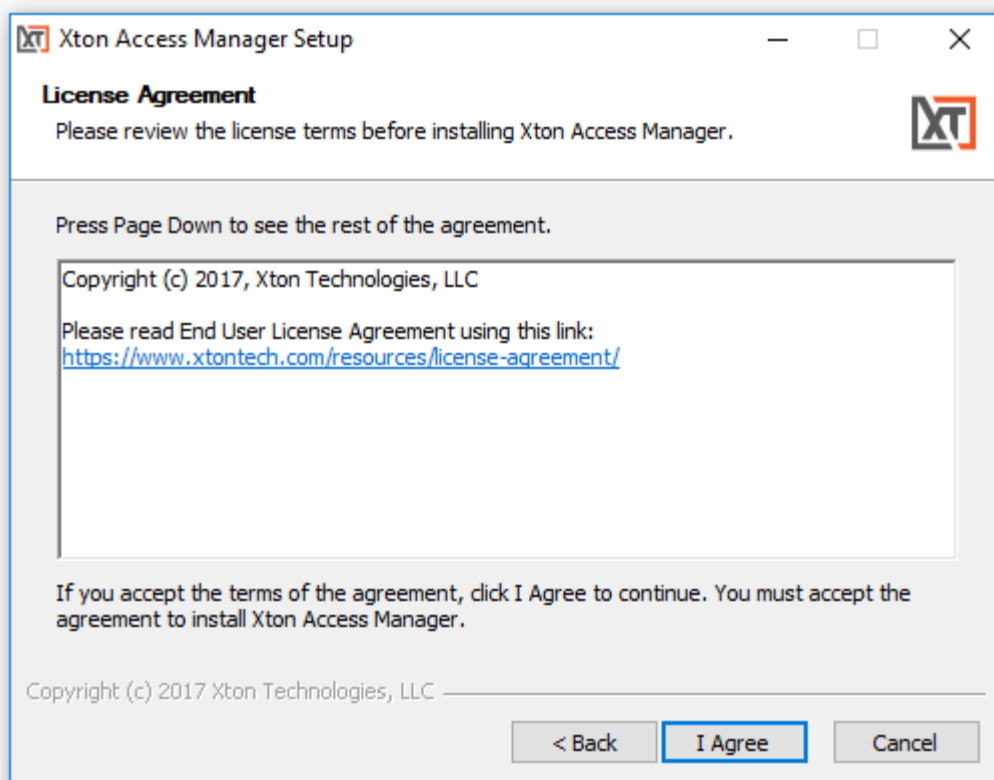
XT Xton Access Manager Setup

License Agreement
Please review the license terms before installing Xton Access Manager.

XT

Press Page Down to see the rest of the agreement.

Copyright (c) 2017, Xton Technologies, LLC

Please read End User License Agreement using this link:
https://www.xtontech.com/resources/license-agreement/

If you accept the terms of the agreement, click I Agree to continue. You must accept the agreement to install Xton Access Manager.

Copyright (c) 2017 Xton Technologies, LLC

< Back | I Agree | Cancel